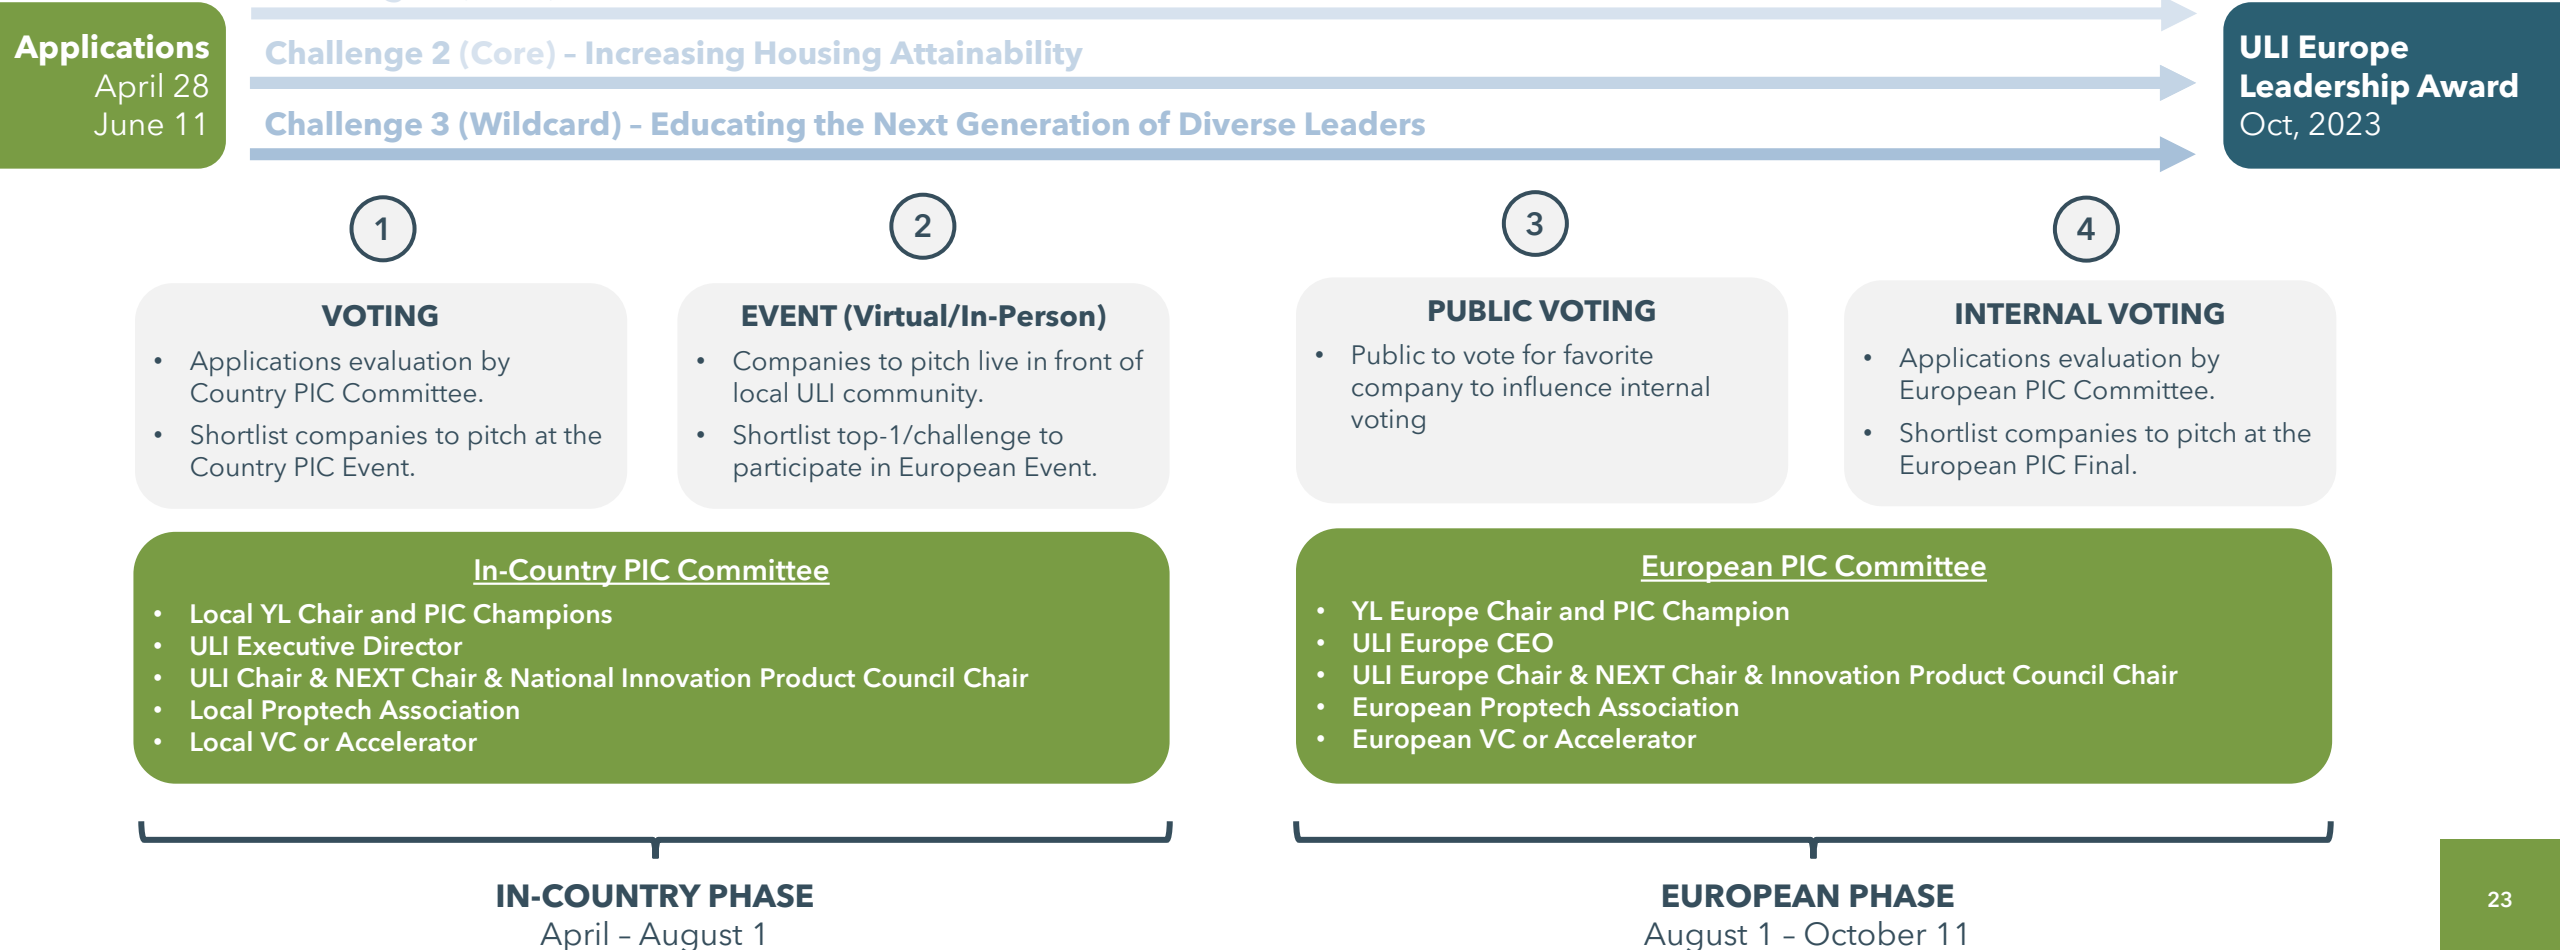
Applications
April 28
June 11

Challenge 2 (Core) – Increasing Housing Attainability

Challenge 3 (Wildcard) – Educating the Next Generation of Diverse Leaders

ULI Europe Leadership Award
Oct, 2023

1

VOTING

- Applications evaluation by Country PIC Committee.
- Shortlist companies to pitch at the Country PIC Event.

2

EVENT (Virtual/In-Person)

- Companies to pitch live in front of local ULI community.
- Shortlist top-1/challenge to participate in European Event.

3

PUBLIC VOTING

- Public to vote for favorite company to influence internal voting

4

INTERNAL VOTING

- Applications evaluation by European PIC Committee.
- Shortlist companies to pitch at the European PIC Final.

In-Country PIC Committee

- Local YL Chair and PIC Champions
- ULI Executive Director
- ULI Chair & NEXT Chair & National Innovation Product Council Chair
- Local Proptech Association
- Local VC or Accelerator

European PIC Committee

- YL Europe Chair and PIC Champion
- ULI Europe CEO
- ULI Europe Chair & NEXT Chair & Innovation Product Council Chair
- European Proptech Association
- European VC or Accelerator

IN-COUNTRY PHASE
April – August 1

EUROPEAN PHASE
August 1 – October 11

23